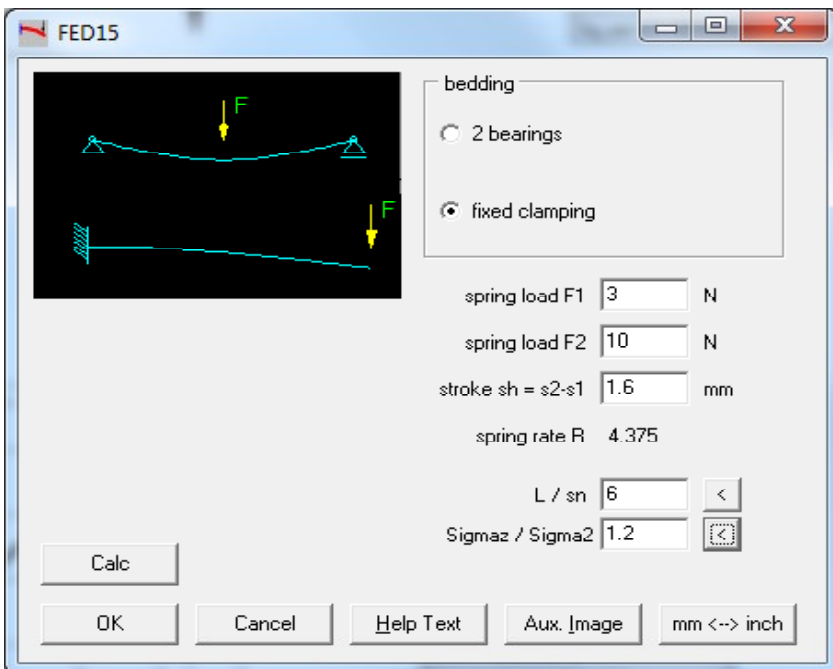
FED15

F

F

bedding

2 bearings

fixed clamping

spring load F1 3 N

spring load F2 10 N

stroke sh = s2-s1 1.6 mm

spring rate R 4.375

L / sn 6 <

Sigmaz / Sigma2 1.2 <

Calc

OK

Cancel

Help Text

Aux. Image

mm <--> inch